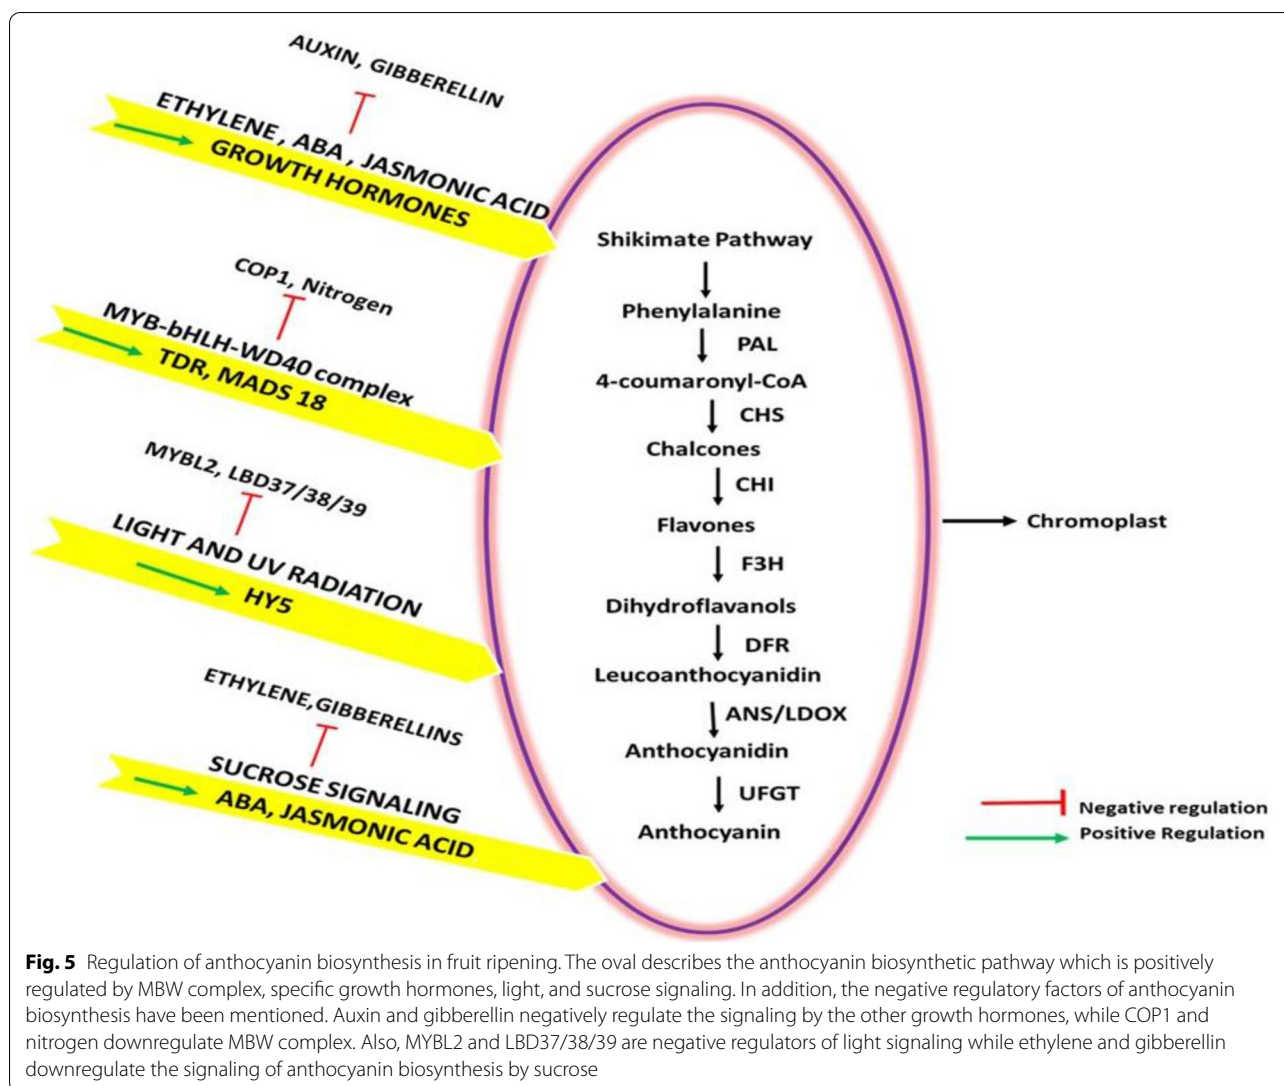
AUXIN, GIBBERELLIN

ETHYLENE, ABA, JASMONIC ACID
GROWTH HORMONES

COP1, Nitrogen

MYB-bHLH-WD40 complex
TDR, MADS 18

MYBL2, LBD37/38/39

LIGHT AND UV RADIATION
HY5

ETHYLENE, GIBBERELLINS

SUCROSE SIGNALING
ABA, JASMONIC ACID

Shikimate Pathway
Phenylalanine
PAL
4-coumaronyl-CoA
CHS
Chalcones
CHI
Flavones
F3H
Dihydroflavanols
DFR
Leucoanthocyanidin
ANS/LDOX
Anthocyanidin
UFGT
Anthocyanin

Chromoplast

Negative regulation
Positive Regulation

**Fig. 5** Regulation of anthocyanin biosynthesis in fruit ripening. The oval describes the anthocyanin biosynthetic pathway which is positively regulated by MBW complex, specific growth hormones, light, and sucrose signaling. In addition, the negative regulatory factors of anthocyanin biosynthesis have been mentioned. Auxin and gibberellin negatively regulate the signaling by the other growth hormones, while COP1 and nitrogen downregulate MBW complex. Also, MYBL2 and LBD37/38/39 are negative regulators of light signaling while ethylene and gibberellin downregulate the signaling of anthocyanin biosynthesis by sucrose